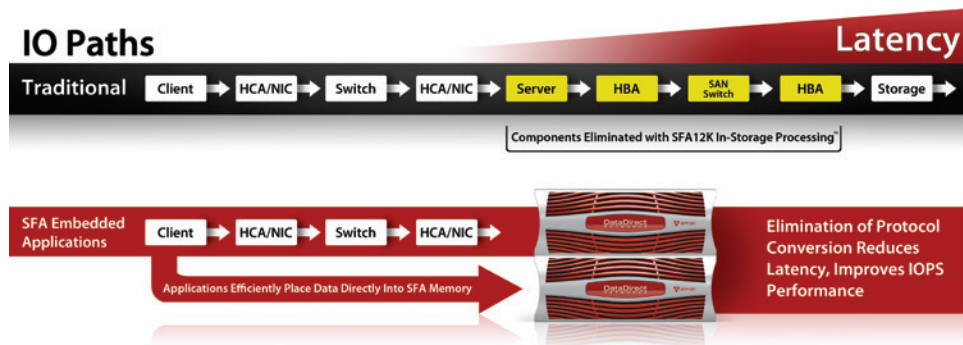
IO Paths

Latency

Traditional

Client

HCA/NIC

Switch

HCA/NIC

Server

HBA

SAN Switch

HBA

Storage

Components Eliminated with SFA12K In-Storage Processing™

SFA Embedded Applications

Client

HCA/NIC

Switch

HCA/NIC

DataDirect

DataDirect

Applications Efficiently Place Data Directly Into SFA Memory

Elimination of Protocol Conversion Reduces Latency, Improves IOPS Performance